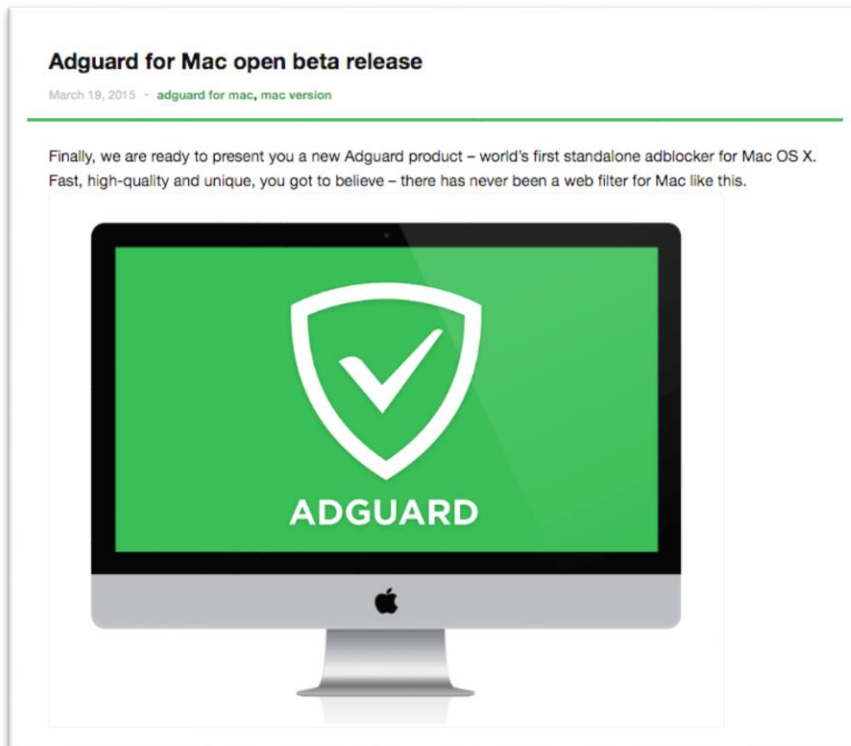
Adguard for Mac open beta release

March 19, 2015 · adguard for mac, mac version

Finally, we are ready to present you a new Adguard product – world's first standalone adblocker for Mac OS X. Fast, high-quality and unique, you got to believe – there has never been a web filter for Mac like this.

ADGUARD